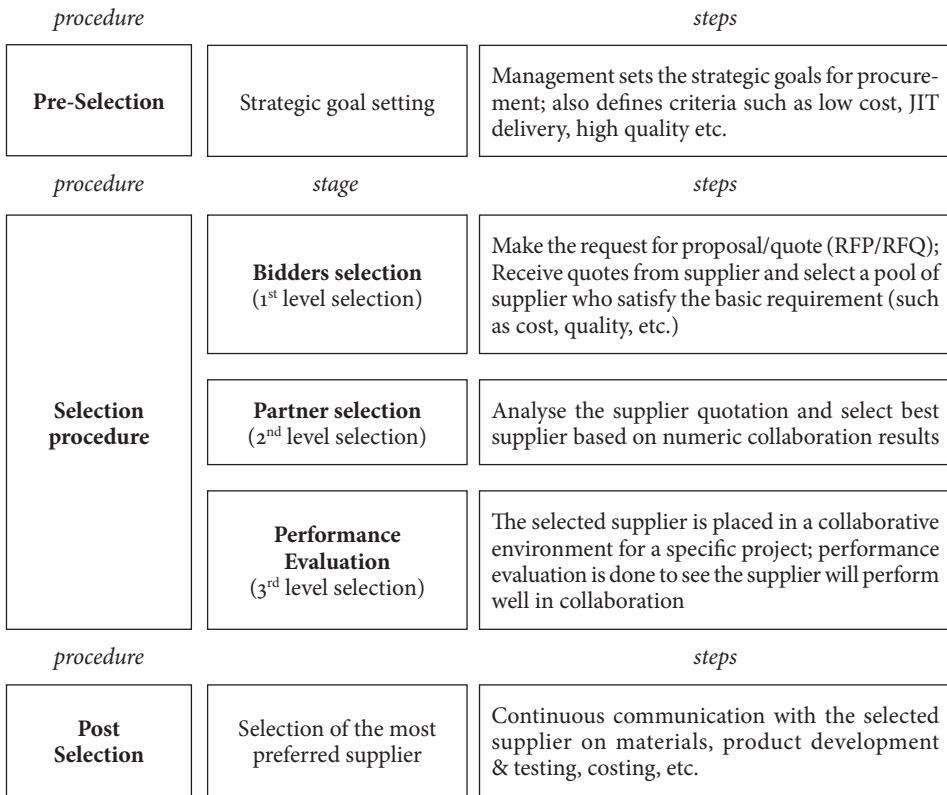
procedure

steps

Pre-Selection

Strategic goal setting

Management sets the strategic goals for procurement; also defines criteria such as low cost, JIT delivery, high quality etc.

procedure

stage

steps

Selection procedure

Bidders selection ($1^{st}$ level selection)

Make the request for proposal/quote (RFP/RFQ); Receive quotes from supplier and select a pool of supplier who satisfy the basic requirement (such as cost, quality, etc.)

Partner selection ($2^{nd}$ level selection)

Analyse the supplier quotation and select best supplier based on numeric collaboration results

Performance Evaluation ($3^{rd}$ level selection)

The selected supplier is placed in a collaborative environment for a specific project; performance evaluation is done to see the supplier will perform well in collaboration

procedure

steps

Post Selection

Selection of the most preferred supplier

Continuous communication with the selected supplier on materials, product development & testing, costing, etc.